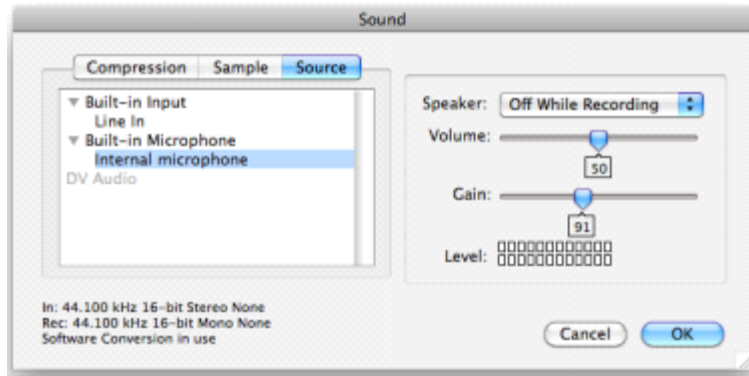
Sound

Compression | Sample | Source

Built-in Input
Line In
Built-in Microphone
Internal microphone
DV Audio

Speaker: Off While Recording
Volume:
50
Gain:
91
Level:

In: 44.100 kHz 16-bit Stereo None
Rec: 44.100 kHz 16-bit Mono None
Software Conversion in use

Cancel
OK